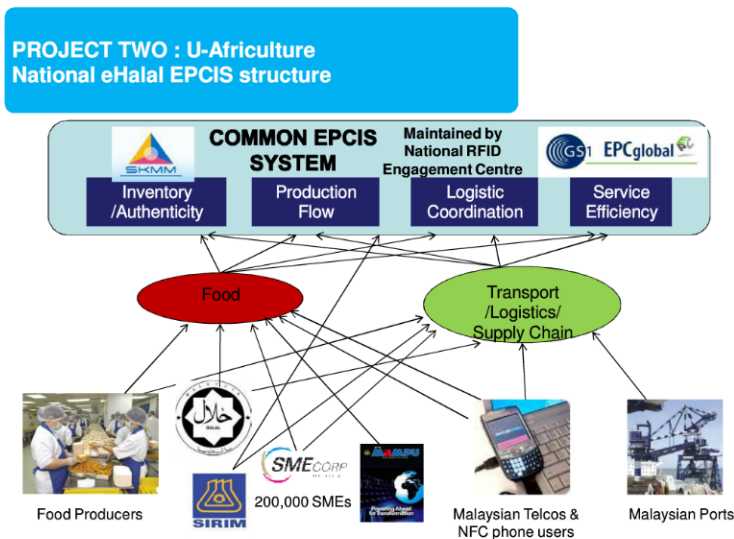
PROJECT TWO : U-Africulture
National eHalal EPCIS structure

SKMM

COMMON EPCIS SYSTEM

Maintained by National RFID Engagement Centre

GS1 EPCglobal

Inventory /Authenticity

Production Flow

Logistic Coordination

Service Efficiency

Food

Transport /Logistics/ Supply Chain

حلال

SIRIM

SME CORP

200,000 SMEs

Food Producers

Malaysian Telcos & NFC phone users

Malaysian Ports